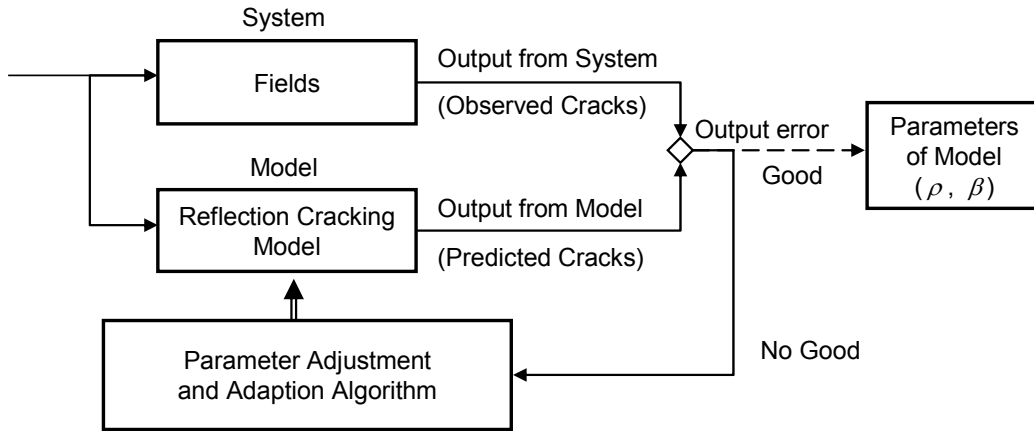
System

Fields

Output from System

(Observed Cracks)

Output error

Good

Parameters of Model ($\rho$, $\beta$)

Model

Reflection Cracking Model

Output from Model

(Predicted Cracks)

Parameter Adjustment and Adaption Algorithm

No Good